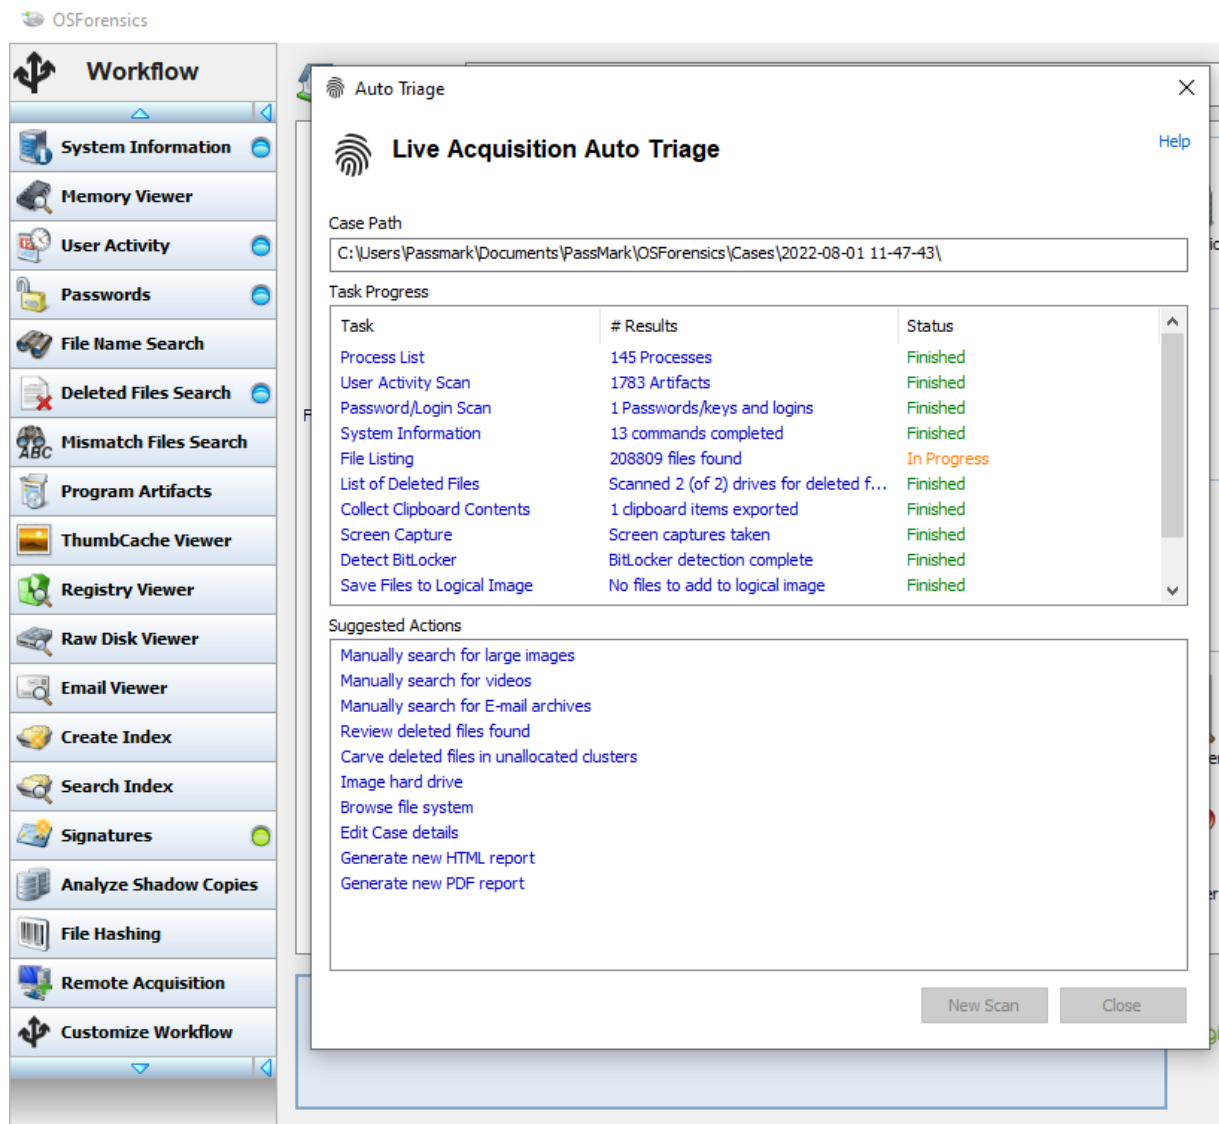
OSForensics

Workflow

System Information
Memory Viewer
User Activity
Passwords
File Name Search
Deleted Files Search
Mismatch Files Search
Program Artifacts
ThumbCache Viewer
Registry Viewer
Raw Disk Viewer
Email Viewer
Create Index
Search Index
Signatures
Analyze Shadow Copies
File Hashing
Remote Acquisition
Customize Workflow

Auto Triage

Live Acquisition Auto Triage

Help

Case Path

C:\Users\Passmark\Documents\PassMark\OSForensics\Cases\2022-08-01 11-47-43\

Task Progress

| Task | # Results | Status |
|---|---|---|
| Process List | 145 Processes | Finished |
| User Activity Scan | 1783 Artifacts | Finished |
| Password/Login Scan | 1 Passwords/keys and logins | Finished |
| System Information | 13 commands completed | Finished |
| File Listing | 208809 files found | In Progress |
| List of Deleted Files | Scanned 2 (of 2) drives for deleted f... | Finished |
| Collect Clipboard Contents | 1 clipboard items exported | Finished |
| Screen Capture | Screen captures taken | Finished |
| Detect BitLocker | BitLocker detection complete | Finished |
| Save Files to Logical Image | No files to add to logical image | Finished |

Suggested Actions

Manually search for large images
Manually search for videos
Manually search for E-mail archives
Review deleted files found
Carve deleted files in unallocated clusters
Image hard drive
Browse file system
Edit Case details
Generate new HTML report
Generate new PDF report

New Scan
Close